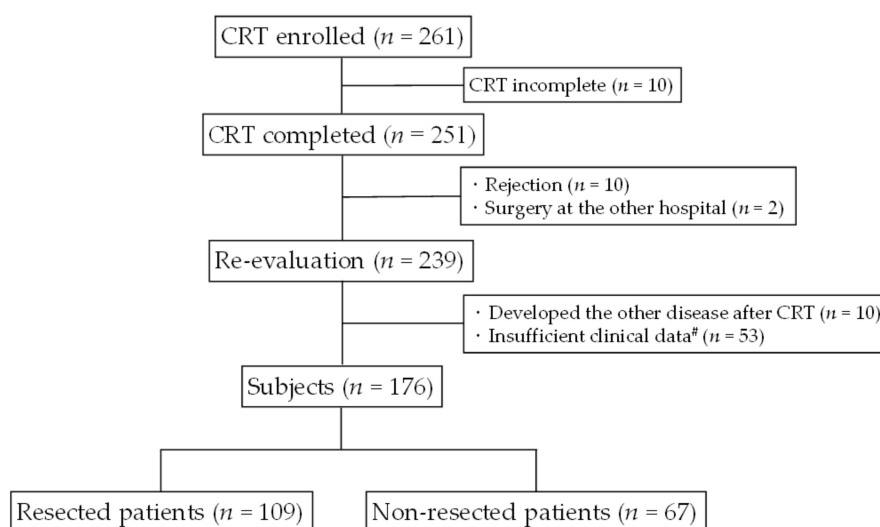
CRT enrolled ($n$ = 261)

CRT incomplete ($n$ = 10)

CRT completed ($n$ = 251)

· Rejection ($n$ = 10)
· Surgery at the other hospital ($n$ = 2)

Re-evaluation ($n$ = 239)

· Developed the other disease after CRT ($n$ = 10)
· Insufficient clinical data$^{\#}$ ($n$ = 53)

Subjects ($n$ = 176)

Resected patients ($n$ = 109)

Non-resected patients ($n$ = 67)